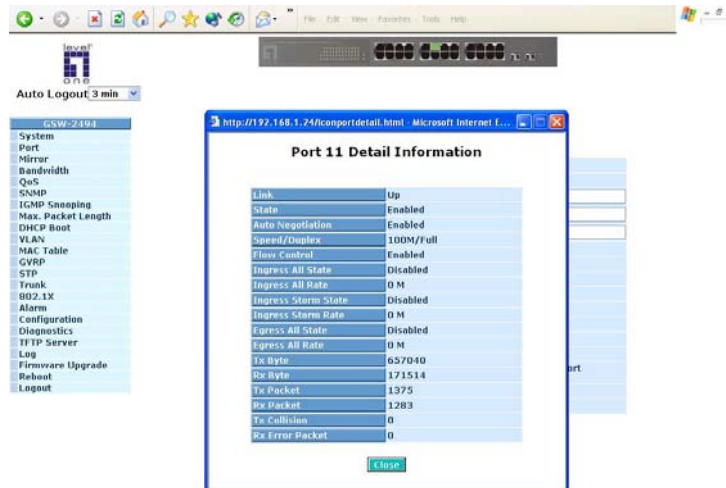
File Edit View Favorites Tools Help

level one

Auto Logout 3 min

GSW-2494
System
Port
Mirror
Bandwidth
QoS
SNMP
IGMP Snooping
Max. Packet Length
DHCP Boot
VLAN
MAC Table
GVRP
STP
Trunk
802.1X
Alarm
Configuration
Diagnostics
TFTP Server
Log
Firmware Upgrade
Reboot
Logout

http://192.168.1.24/iconportdetail.html - Microsoft Internet E...

Port 11 Detail Information

| | |
|---|---|
| Link | Up |
| State | Enabled |
| Auto Negotiation | Enabled |
| Speed/Duplex | 100M/Full |
| Flow Control | Enabled |
| Ingress All State | Disabled |
| Ingress All Rate | 0 M |
| Ingress Storm State | Disabled |
| Ingress Storm Rate | 0 M |
| Egress All State | Disabled |
| Egress All Rate | 0 M |
| Tx Byte | 657040 |
| Rx Byte | 171514 |
| Tx Packet | 1375 |
| Rx Packet | 1283 |
| Tx Collision | 0 |
| Rx Error Packet | 0 |

Close

rt